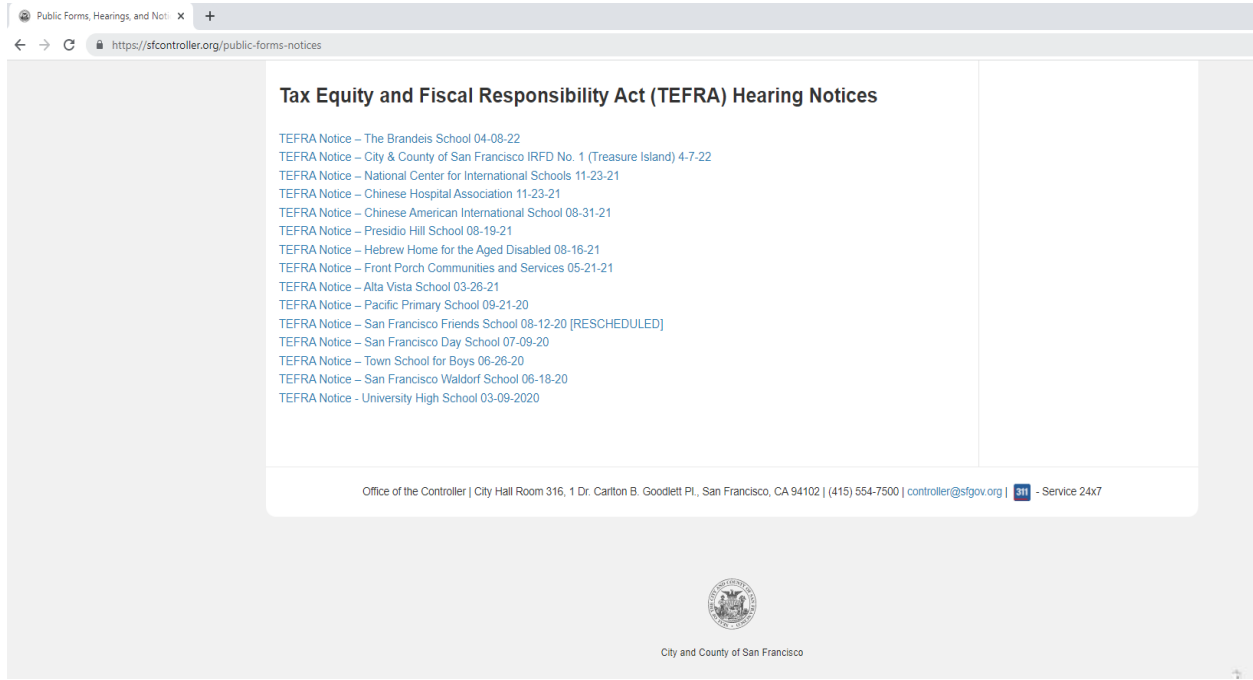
Public Forms, Hearings, and Noti ×
+
https://sfcontroller.org/public-forms-notices

Tax Equity and Fiscal Responsibility Act (TEFRA) Hearing Notices

TEFRA Notice – The Brandeis School 04-08-22
TEFRA Notice – City & County of San Francisco IRFD No. 1 (Treasure Island) 4-7-22
TEFRA Notice – National Center for International Schools 11-23-21
TEFRA Notice – Chinese Hospital Association 11-23-21
TEFRA Notice – Chinese American International School 08-31-21
TEFRA Notice – Presidio Hill School 08-19-21
TEFRA Notice – Hebrew Home for the Aged Disabled 08-16-21
TEFRA Notice – Front Porch Communities and Services 05-21-21
TEFRA Notice – Alta Vista School 03-26-21
TEFRA Notice – Pacific Primary School 09-21-20
TEFRA Notice – San Francisco Friends School 08-12-20 [RESCHEDULED]
TEFRA Notice – San Francisco Day School 07-09-20
TEFRA Notice – Town School for Boys 06-26-20
TEFRA Notice – San Francisco Waldorf School 06-18-20
TEFRA Notice - University High School 03-09-2020

Office of the Controller | City Hall Room 316, 1 Dr. Carlton B. Goodlett Pl., San Francisco, CA 94102 | (415) 554-7500 | controller@sfgov.org | 311 - Service 24x7

City and County of San Francisco